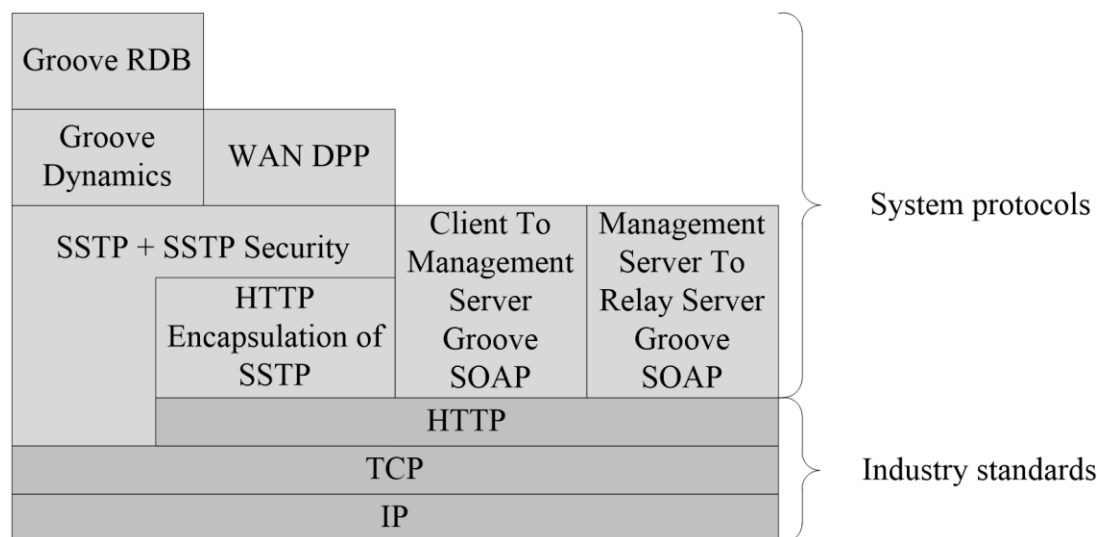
Groove RDB

Groove Dynamics

WAN DPP

SSTP + SSTP Security

HTTP Encapsulation of SSTP

Client To Management Server Groove SOAP

Management Server To Relay Server Groove SOAP

HTTP

TCP

IP

System protocols

Industry standards